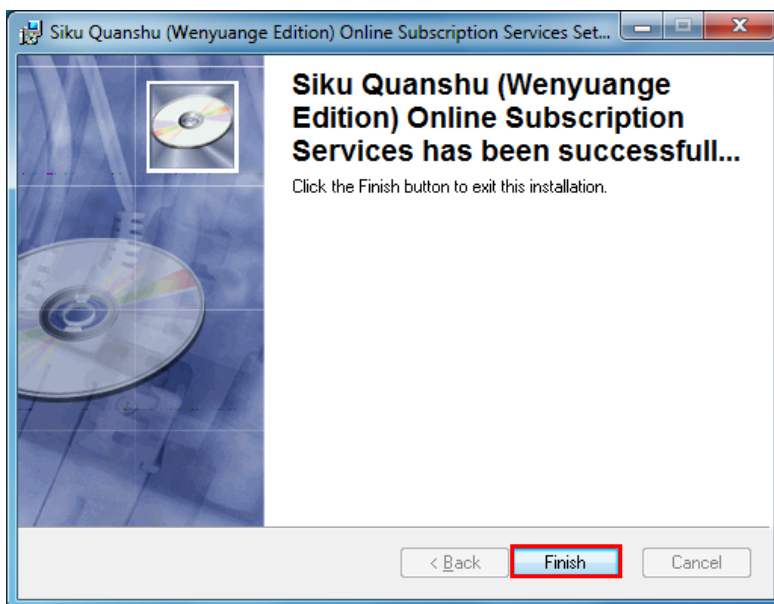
Siku Quanshu (Wenyuange Edition) Online Subscription Services Set...

Siku Quanshu (Wenyuange Edition) Online Subscription Services has been successfull...

Click the Finish button to exit this installation.

< Back

Finish

Cancel